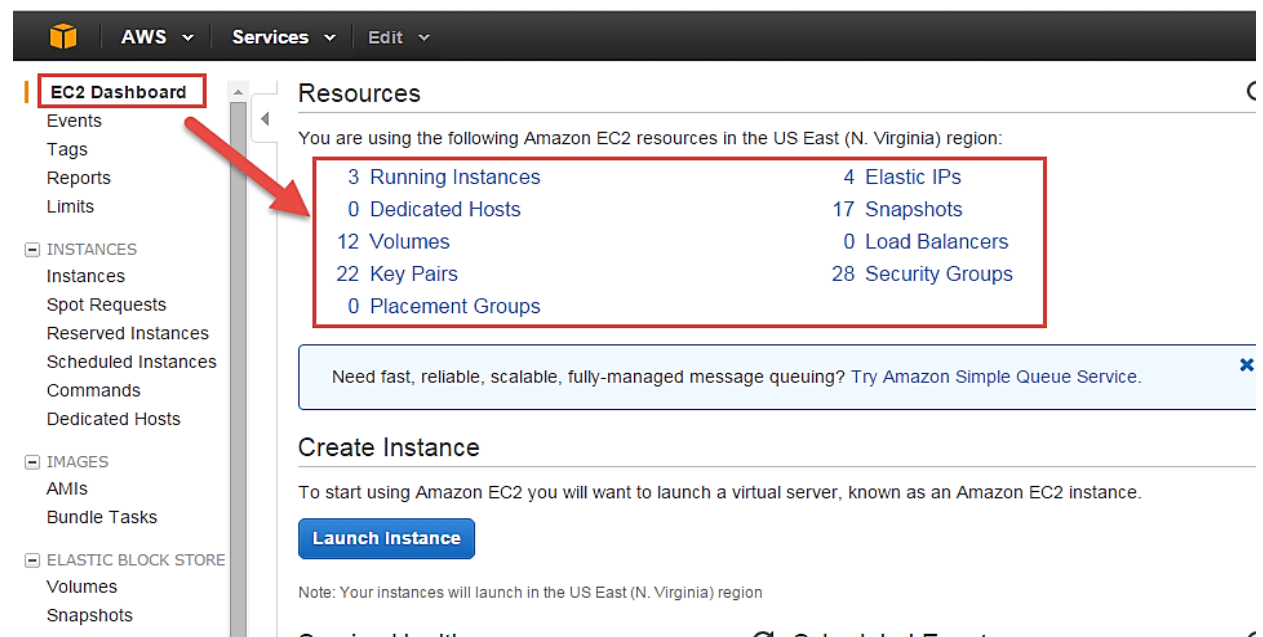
AWS Services Edit

EC2 Dashboard
Events
Tags
Reports
Limits

INSTANCES
Instances
Spot Requests
Reserved Instances
Scheduled Instances
Commands
Dedicated Hosts

IMAGES
AMIs
Bundle Tasks

ELASTIC BLOCK STORE
Volumes
Snapshots

Resources

You are using the following Amazon EC2 resources in the US East (N. Virginia) region:

3 Running Instances
0 Dedicated Hosts
12 Volumes
22 Key Pairs
0 Placement Groups

4 Elastic IPs
17 Snapshots
0 Load Balancers
28 Security Groups

Need fast, reliable, scalable, fully-managed message queuing? Try Amazon Simple Queue Service.

Create Instance

To start using Amazon EC2 you will want to launch a virtual server, known as an Amazon EC2 instance.

Launch Instance

Note: Your instances will launch in the US East (N. Virginia) region

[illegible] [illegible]